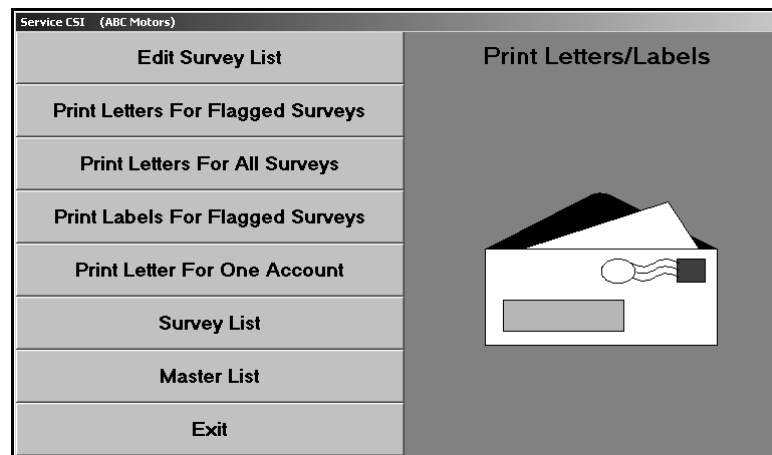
Service CSI (ABC Motors)

Edit Survey List

Print Letters For Flagged Surveys

Print Letters For All Surveys

Print Labels For Flagged Surveys

Print Letter For One Account

Survey List

Master List

Exit

Print Letters/Labels